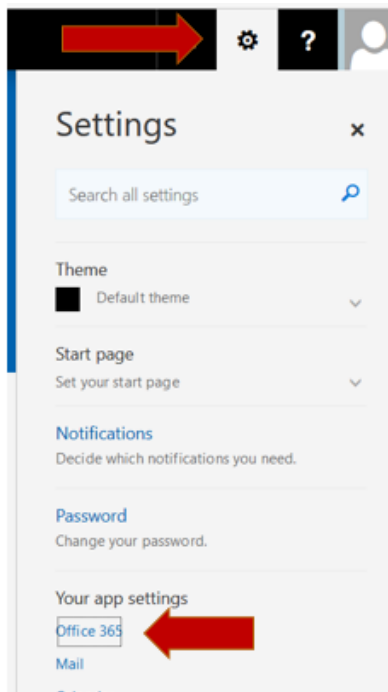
?

Settings

×

Search all settings

Theme

Default theme

Start page

Set your start page

Notifications

Decide which notifications you need.

Password

Change your password.

Your app settings

Office 365

Mail